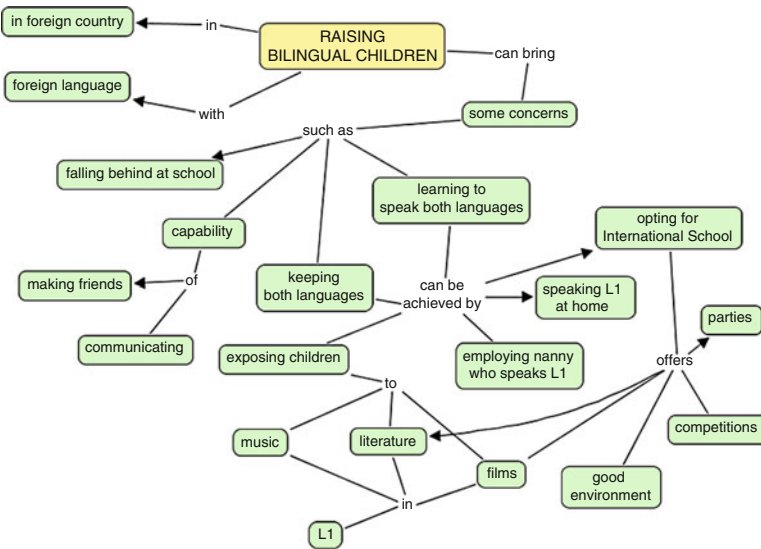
RAISING BILINGUAL CHILDREN

in

in foreign country

with

foreign language

can bring

some concerns

such as

falling behind at school

capability

of

making friends

communicating

keeping both languages

learning to speak both languages

can be achieved by

opting for International School

speaking L1 at home

employing nanny who speaks L1

exposing children

to

music

literature

films

in

L1

offers

parties

competitions

good environment